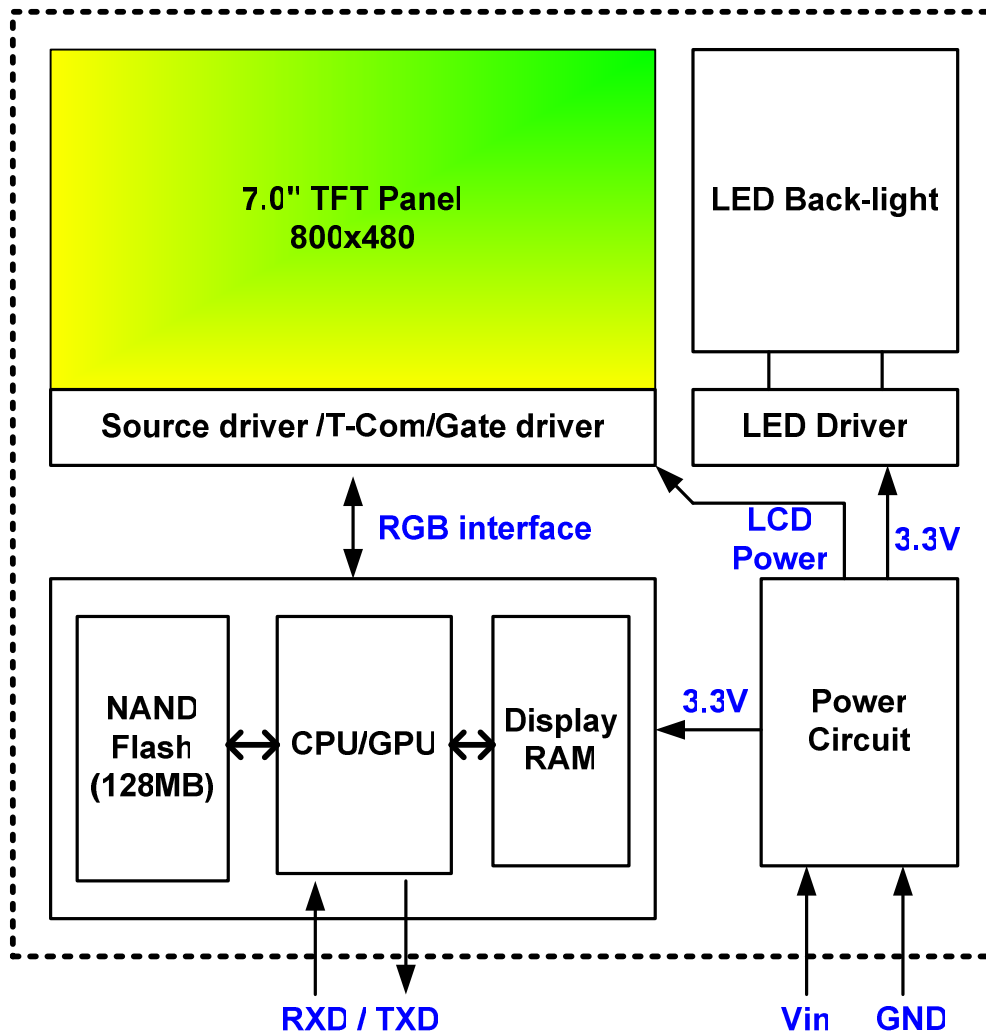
7.0" TFT Panel
800x480

LED Back-light

Source driver /T-Com/Gate driver

LED Driver

RGB interface

LCD Power

3.3V

NAND Flash (128MB)

CPU/GPU

Display RAM

3.3V

Power Circuit

RXD / TXD

Vin

GND